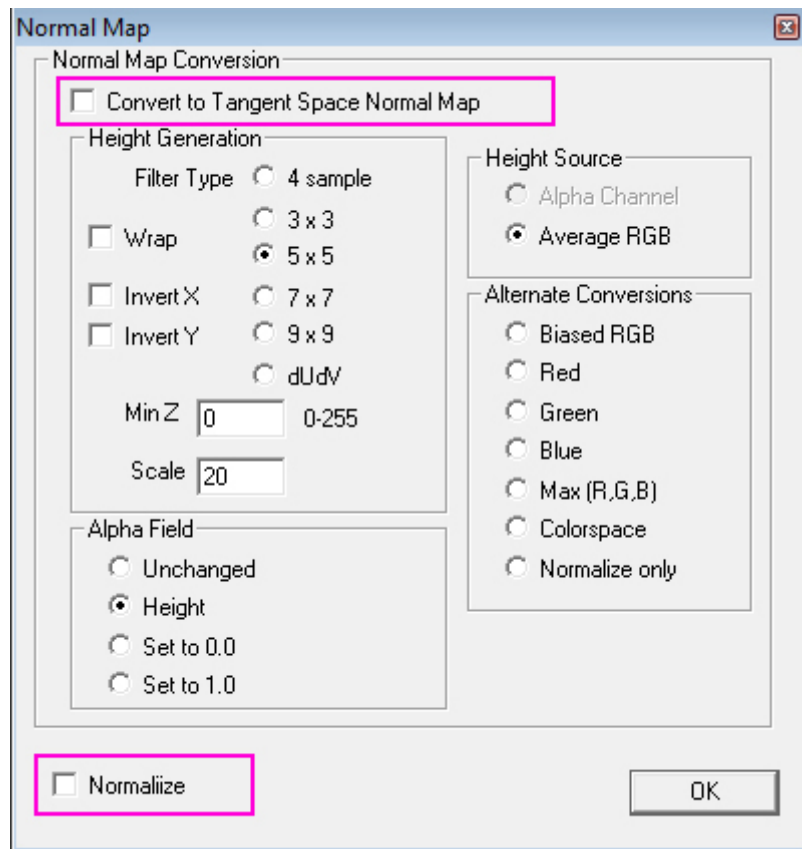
Normal Map

Normal Map Conversion

Convert to Tangent Space Normal Map

Height Generation

Filter Type

4 sample

3 x 3

Wrap

5 x 5

Invert X

7 x 7

Invert Y

9 x 9

dUdV

Min Z 0 0-255

Scale 20

Alpha Field

Unchanged

Height

Set to 0.0

Set to 1.0

Height Source

Alpha Channel

Average RGB

Alternate Conversions

Biased RGB

Red

Green

Blue

Max (R,G,B)

Colorspace

Normalize only

Normaliize

OK